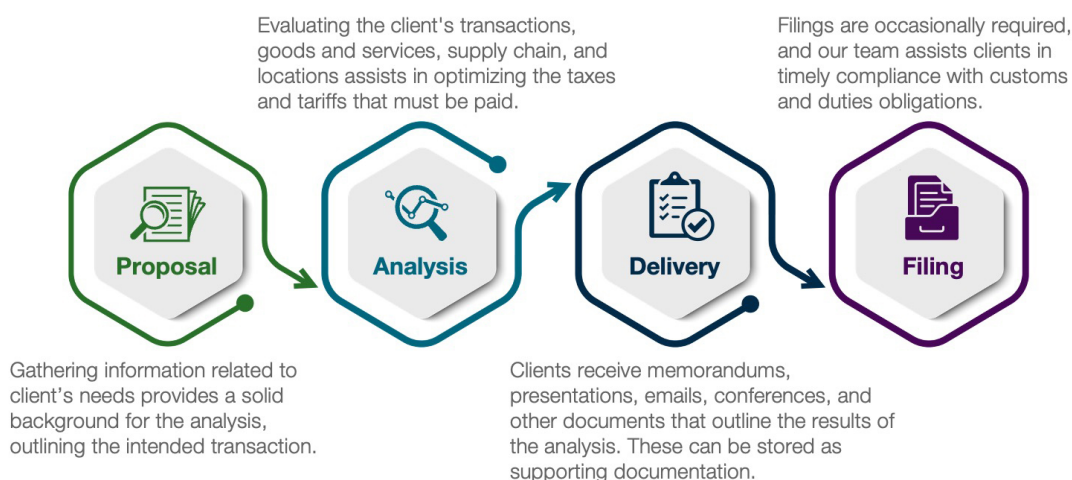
Evaluating the client's transactions, goods and services, supply chain, and locations assists in optimizing the taxes and tariffs that must be paid.

Filings are occasionally required, and our team assists clients in timely compliance with customs and duties obligations.

Proposal

Analysis

Delivery

Filing

Gathering information related to client’s needs provides a solid background for the analysis, outlining the intended transaction.

Clients receive memorandums, presentations, emails, conferences, and other documents that outline the results of the analysis. These can be stored as supporting documentation.